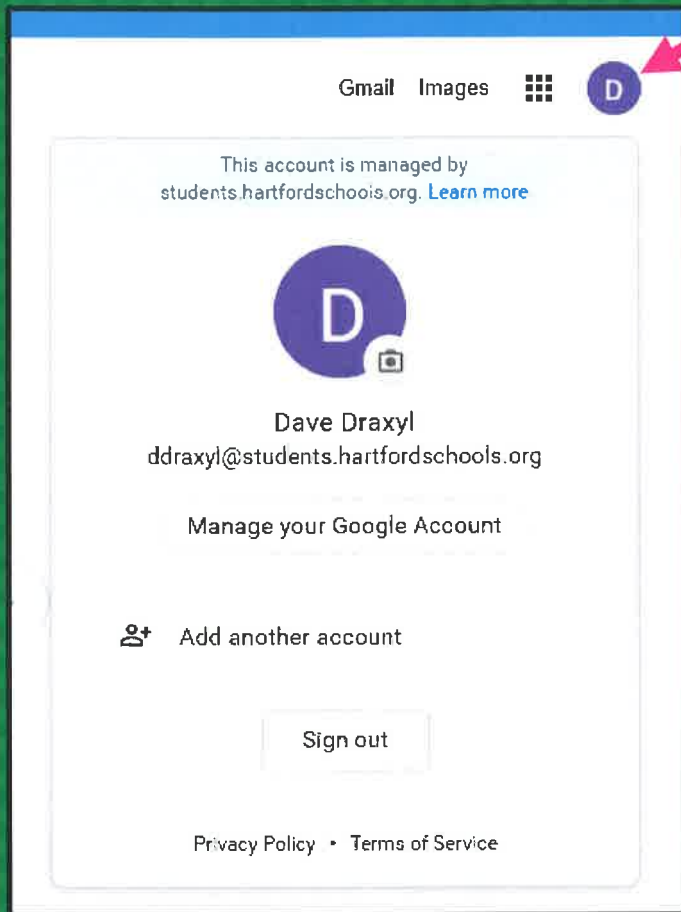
Gmail Images D

This account is managed by students.hartfordschools.org. Learn more

D

Dave Draxyl
ddraxyl@students.hartfordschools.org

Manage your Google Account

Add another account

Sign out

Privacy Policy • Terms of Service